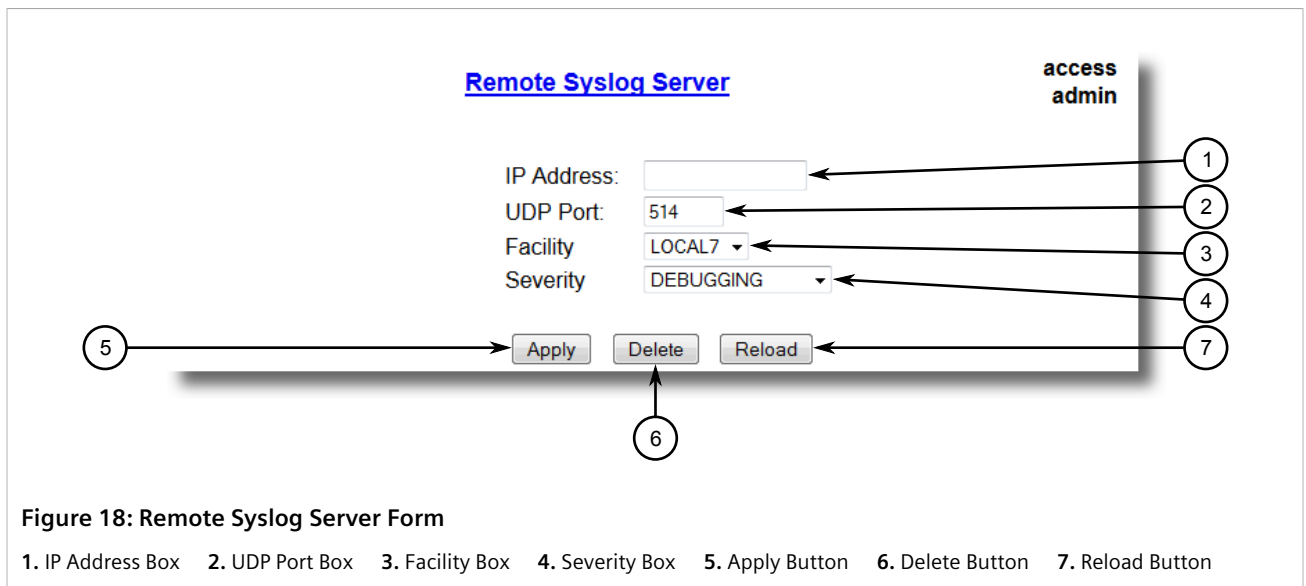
Remote Syslog Server

access
admin

IP Address:
UDP Port: 514
Facility LOCAL7
Severity DEBUGGING

Apply Delete Reload

1
2
3
4
5
6
7

Figure 18: Remote Syslog Server Form

1. IP Address Box 2. UDP Port Box 3. Facility Box 4. Severity Box 5. Apply Button 6. Delete Button 7. Reload Button